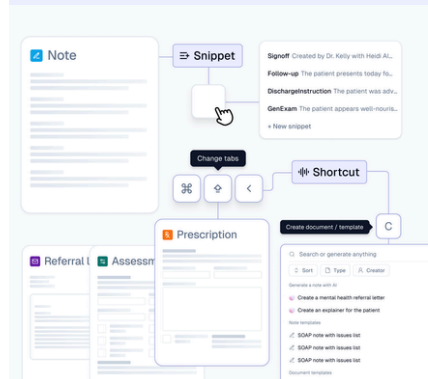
Note

Snippet

Signoff Created by Dr. Kelly with Heidi AI...
Follow-up The patient presents today fo...
DischargeInstruction The patient was adv...
GenExam The patient appears well-nouris...
+ New snippet

Change tabs

⌘ ⇧ <

Shortcut

Create document / template

C

Prescription

Referral L

Assessm

Search or generate anything

Sort Type Creator

Generate a note with AI

Create a mental health referral letter

Create an explainer for the patient

Note templates

SOAP note with issues list

SOAP note with issues list

SOAP note with issues list

Document templates